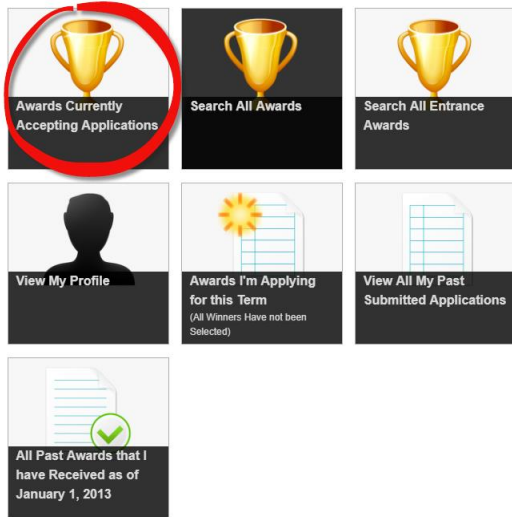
Awards Currently Accepting Applications

Search All Awards

Search All Entrance Awards

View My Profile

Awards I'm Applying for this Term
(All Winners Have not been Selected)

View All My Past Submitted Applications

All Past Awards that I have Received as of January 1, 2013